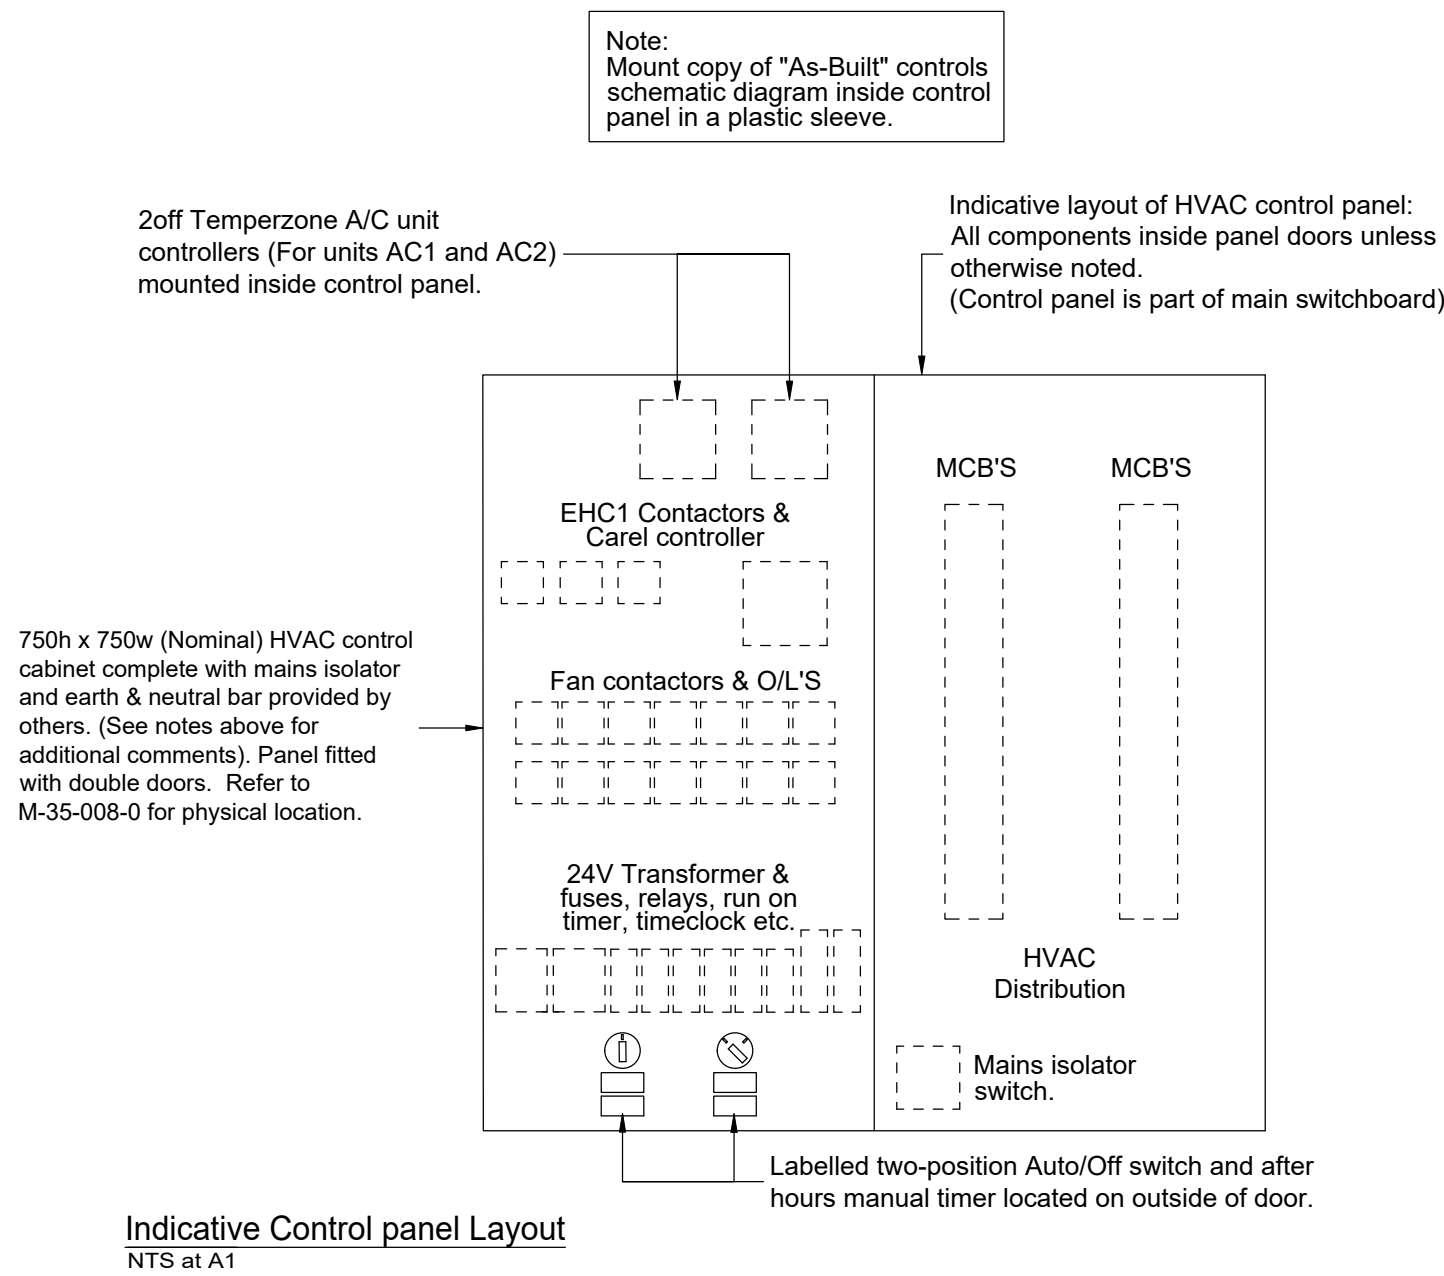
Note:
Mount copy of "As-Built" controls schematic diagram inside control panel in a plastic sleeve.

2off Temperzone A/C unit controllers (For units AC1 and AC2) mounted inside control panel.

Indicative layout of HVAC control panel:
All components inside panel doors unless otherwise noted.
(Control panel is part of main switchboard)

MCB'S

MCB'S

EHC1 Contactors & Carel controller

750h x 750w (Nominal) HVAC control cabinet complete with mains isolator and earth & neutral bar provided by others. (See notes above for additional comments). Panel fitted with double doors. Refer to M-35-008-0 for physical location.

Fan contactors & O/L'S

24V Transformer & fuses, relays, run on timer, timeclock etc.

HVAC Distribution

Mains isolator switch.

Labelled two-position Auto/Off switch and after hours manual timer located on outside of door.

Indicative Control panel Layout
NTS at A1